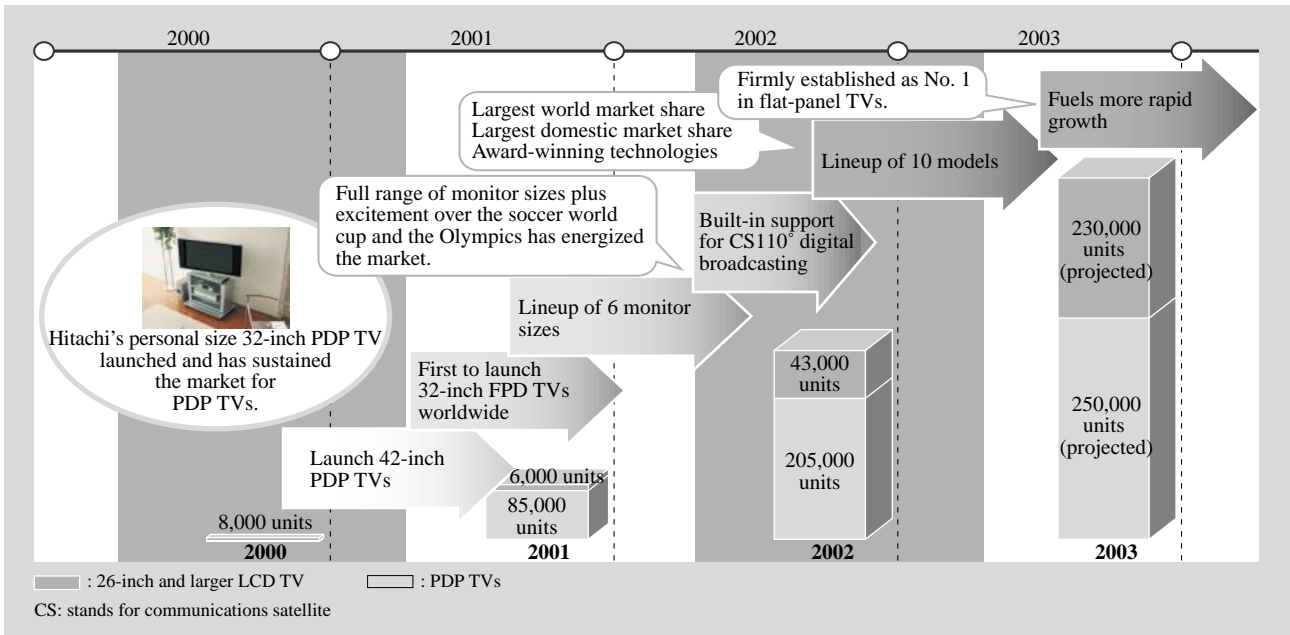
2000 2001 2002 2003

Firmly established as No. 1 in flat-panel TVs.

Fuels more rapid growth

Largest world market share
Largest domestic market share
Award-winning technologies

Lineup of 10 models

Full range of monitor sizes plus excitement over the soccer world cup and the Olympics has energized the market.

Built-in support for CS110° digital broadcasting

230,000 units (projected)

Hitachi's personal size 32-inch PDP TV launched and has sustained the market for PDP TVs.

Lineup of 6 monitor sizes

43,000 units

First to launch 32-inch FPD TVs worldwide

250,000 units (projected)

Launch 42-inch PDP TVs

6,000 units

85,000 units

205,000 units

8,000 units

2000

2001

2002

2003

: 26-inch and larger LCD TV : PDP TVs

CS: stands for communications satellite